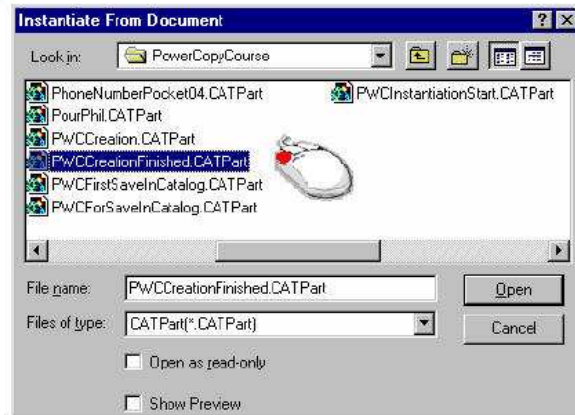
Instantiate From Document

?
X

Look in: PowerCopyCourse

PhoneNumberPocket04.CATPart
PourPhil.CATPart
PWCCreation.CATPart
PWCCreationFinished.CATPart
PWCFirstSaveInCatalog.CATPart
PWCForSaveInCatalog.CATPart
PWCInstantiationStart.CATPart

File name: PWCCreationFinished.CATPart
Open

Files of type: CATPart(*.CATPart)
Cancel

Open as read-only

Show Preview